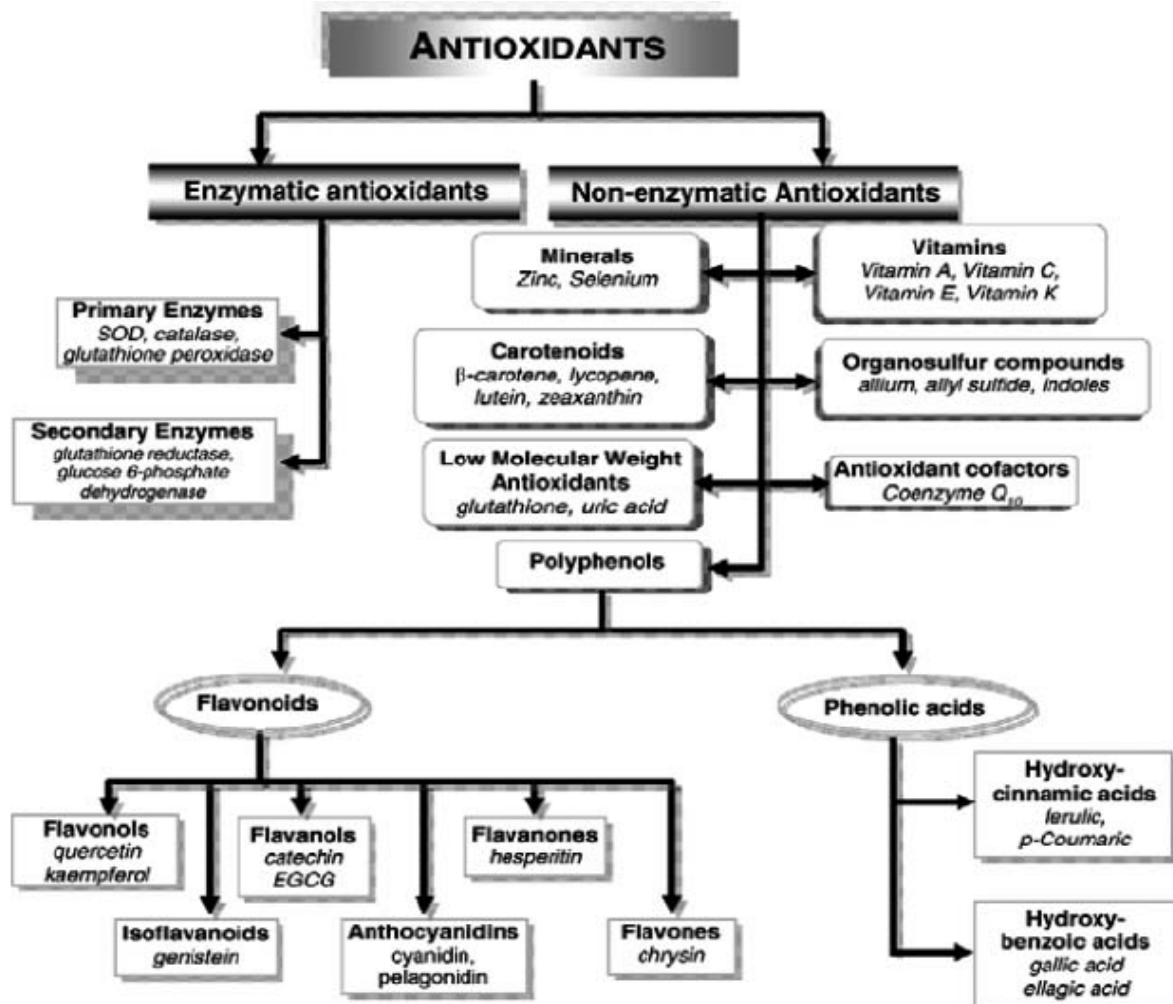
ANTIOXIDANTS

Enzymatic antioxidants

Non-enzymatic Antioxidants

Primary Enzymes
SOD, catalase, glutathione peroxidase

Secondary Enzymes
glutathione reductase, glucose 6-phosphate dehydrogenase

Minerals
Zinc, Selenium

Vitamins
Vitamin A, Vitamin C, Vitamin E, Vitamin K

Carotenoids
β-carotene, lycopene, lutein, zeaxanthin

Organosulfur compounds
allium, allyl sulfide, indoles

Low Molecular Weight Antioxidants
glutathione, uric acid

Antioxidant cofactors
Coenzyme $Q_{10}$

Polyphenols

Flavonoids

Phenolic acids

Flavonols
quercetin
kaempferol

Flavanols
catechin
EGCG

Flavanones
hesperitin

Isoflavanoids
genistein

Anthocyanidins
cyanidin, pelagonidin

Flavones
chrysin

Hydroxy-cinnamic acids
ferulic, p-Coumaric

Hydroxy-benzoic acids
gallic acid
ellagic acid